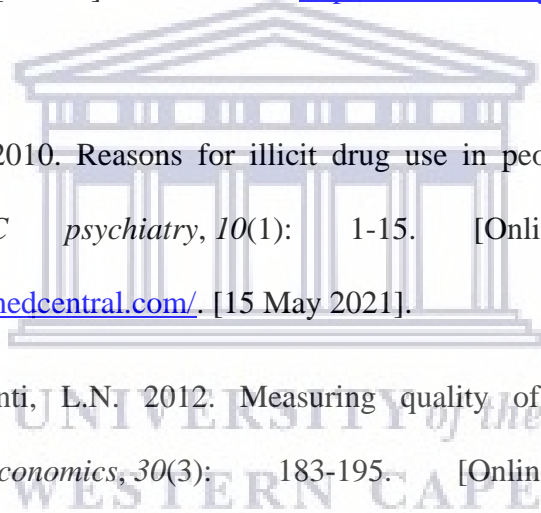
2010. Reasons for illicit drug use in peo

*C psychiatry*, *10*(1): 1-15. [Onli

nedcentral.com/. [15 May 2021].

nti, L.N. 2012. Measuring quality of

*conomics*, *30*(3): 183-195. [Onlin

UNIVERSITY of the
WESTERN CAPE